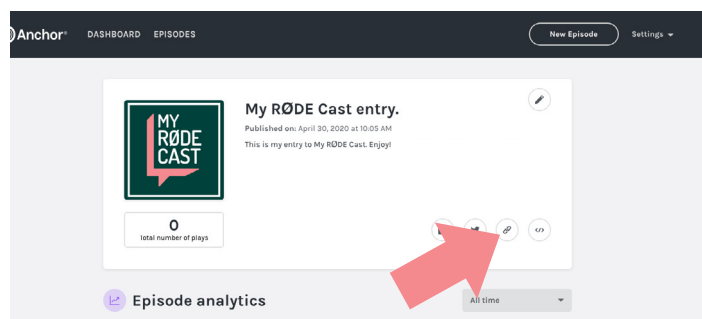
Anchor DASHBOARD EPISODES New Episode Settings

MY RØDE CAST

My RØDE Cast entry.

Published on: April 30, 2020 at 10:05 AM

This is my entry to My RØDE Cast. Enjoy!

0
total number of plays

Episode analytics

All time